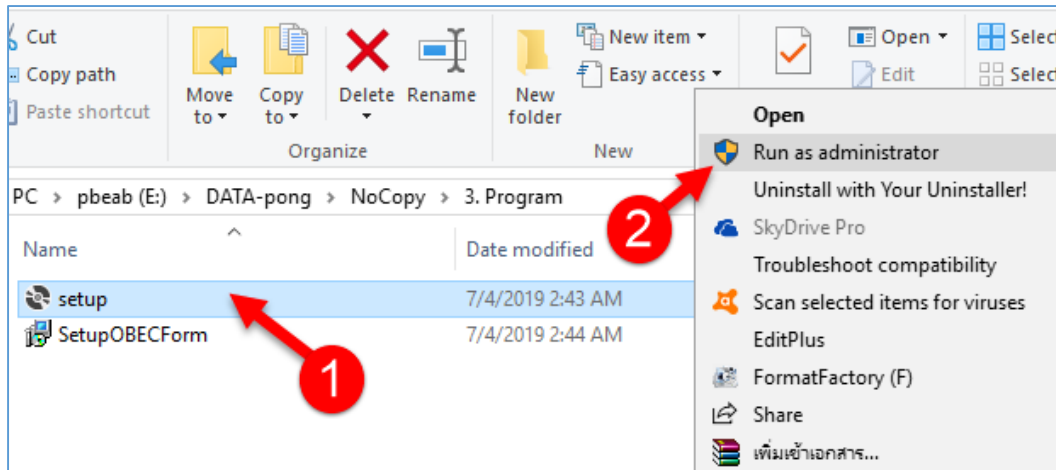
Cut
Copy path
Paste shortcut

Move to
Copy to
Delete
Rename
Organize

New folder
New item
Easy access
New

Open
Edit
Selec
Selec

PC > pbeab (E:) > DATA-pong > NoCopy > 3. Program

Name
Date modified

setup
7/4/2019 2:43 AM
SetupOBECForm
7/4/2019 2:44 AM

1
2

Open
Run as administrator
Uninstall with Your Uninstaller!
SkyDrive Pro
Troubleshoot compatibility
Scan selected items for viruses
EditPlus
FormatFactory (F)
Share
เพิ่มเข้าเอกสาร...